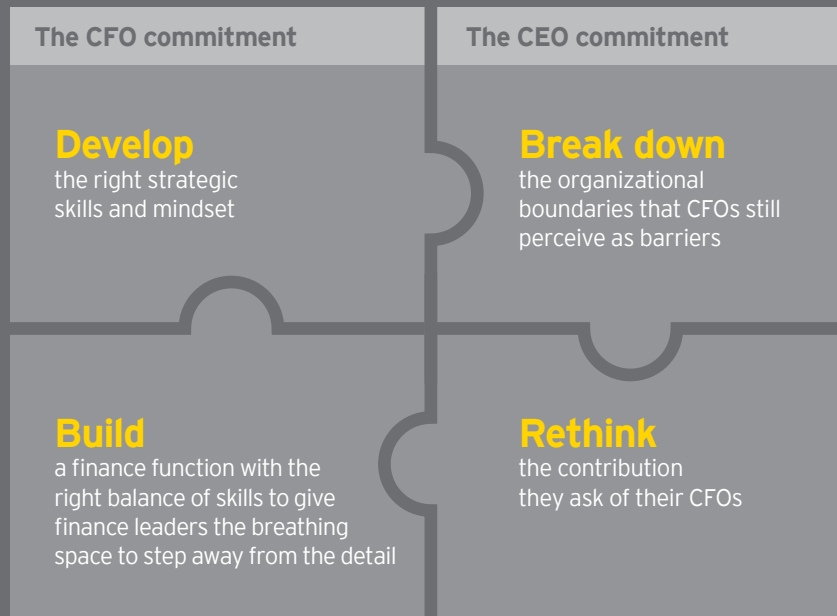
The CFO commitment

Develop
the right strategic skills and mindset

Build
a finance function with the right balance of skills to give finance leaders the breathing space to step away from the detail

The CEO commitment

Break down
the organizational boundaries that CFOs still perceive as barriers

Rethink
the contribution they ask of their CFOs